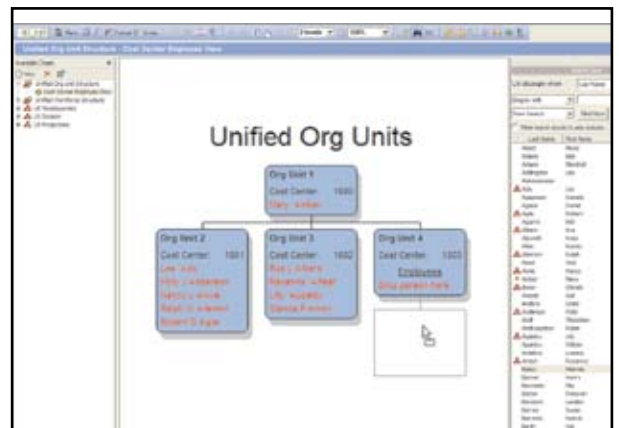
Unified Org Unit Structure - Cost Center Employees View

Available Charts

Unified Org Units

Org Unit 1
Cost Center: 1000
Mary Jordan

Org Unit 2
Cost Center: 1001
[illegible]

Org Unit 3
Cost Center: 1002
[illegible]

Org Unit 4
Cost Center: 1003
Employees
Drop person here

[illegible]